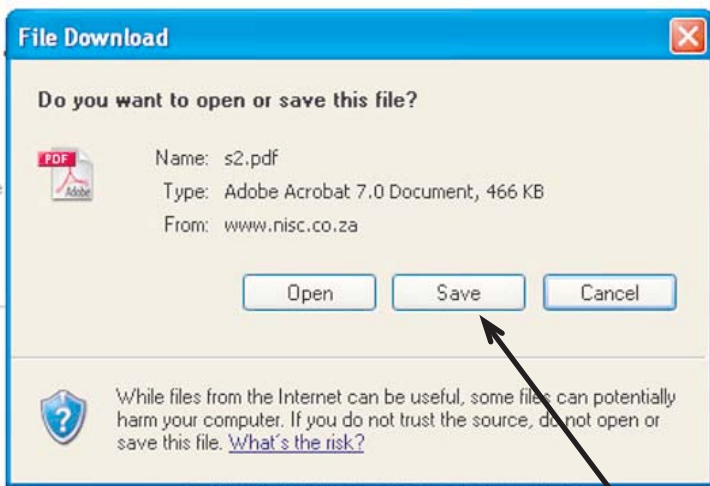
File Download

Do you want to open or save this file?

PDF
Adobe

Name: s2.pdf
Type: Adobe Acrobat 7.0 Document, 466 KB
From: www.nisc.co.za

Open
Save
Cancel

While files from the Internet can be useful, some files can potentially harm your computer. If you do not trust the source, do not open or save this file. What's the risk?